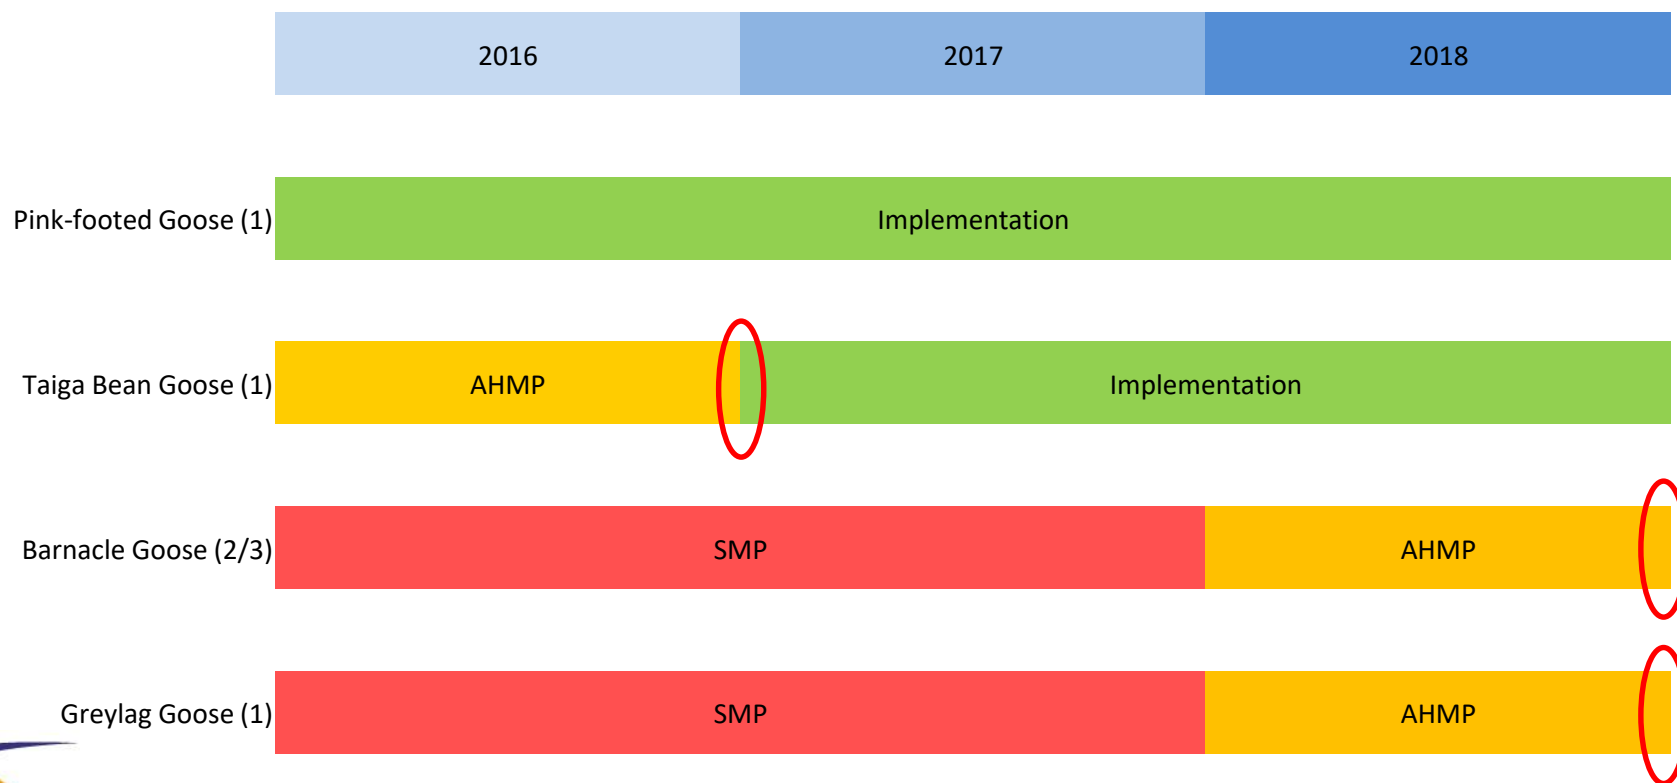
| | 2016 | 2017 | 2018 |
|---|---|---|---|
| Pink-footed Goose (1) | Implementation | | |
| Taiga Bean Goose (1) | AHMP | Implementation | |
| Barnacle Goose (2/3) | SMP | | AHMP |
| Greylag Goose (1) | SMP | | AHMP |